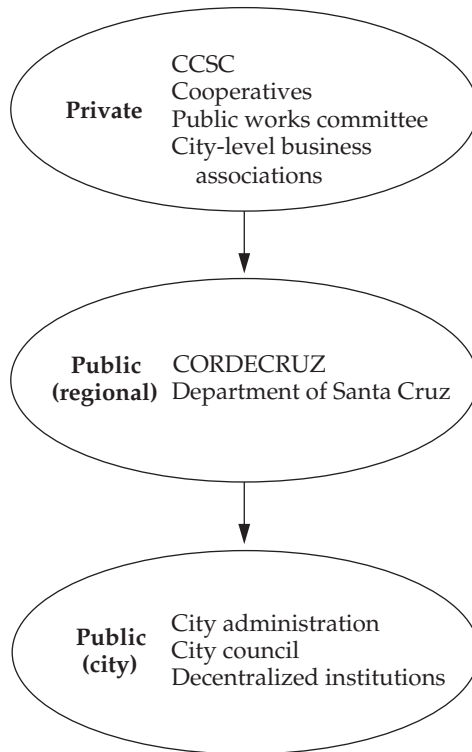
Private

CCSC
Cooperatives
Public works committee
City-level business associations

Public (regional)

CORDECRUZ
Department of Santa Cruz

Public (city)

City administration
City council
Decentralized institutions